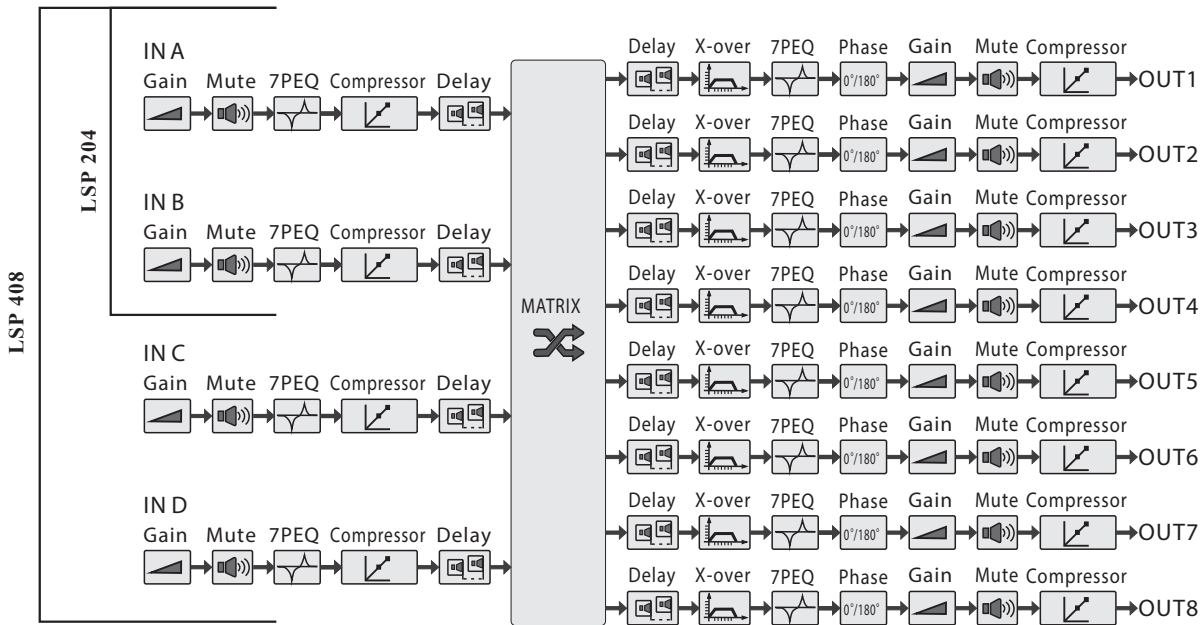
LSP 408

LSP 204

IN A
Gain Mute 7PEQ Compressor Delay

IN B
Gain Mute 7PEQ Compressor Delay

IN C
Gain Mute 7PEQ Compressor Delay

IN D
Gain Mute 7PEQ Compressor Delay

MATRIX

Delay X-over 7PEQ Phase Gain Mute Compressor
0°/180° OUT1

Delay X-over 7PEQ Phase Gain Mute Compressor
0°/180° OUT2

Delay X-over 7PEQ Phase Gain Mute Compressor
0°/180° OUT3

Delay X-over 7PEQ Phase Gain Mute Compressor
0°/180° OUT4

Delay X-over 7PEQ Phase Gain Mute Compressor
0°/180° OUT5

Delay X-over 7PEQ Phase Gain Mute Compressor
0°/180° OUT6

Delay X-over 7PEQ Phase Gain Mute Compressor
0°/180° OUT7

Delay X-over 7PEQ Phase Gain Mute Compressor
0°/180° OUT8